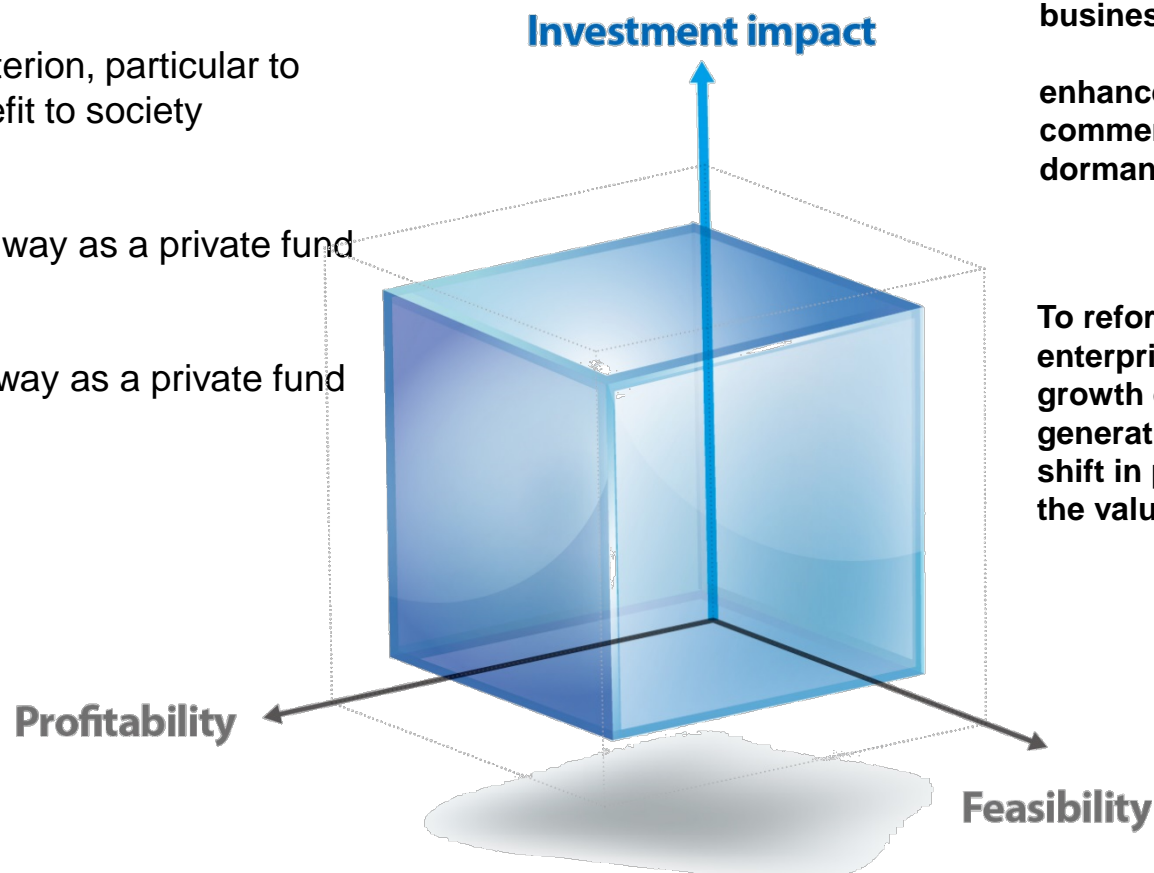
terion, particular to
efit to society

way as a private fund

way as a private fund

Investment impact

busines

enhance
commer
dorman

To refor
enterpri
growth
generat
shift in p
the valu

Profitability

Feasibility